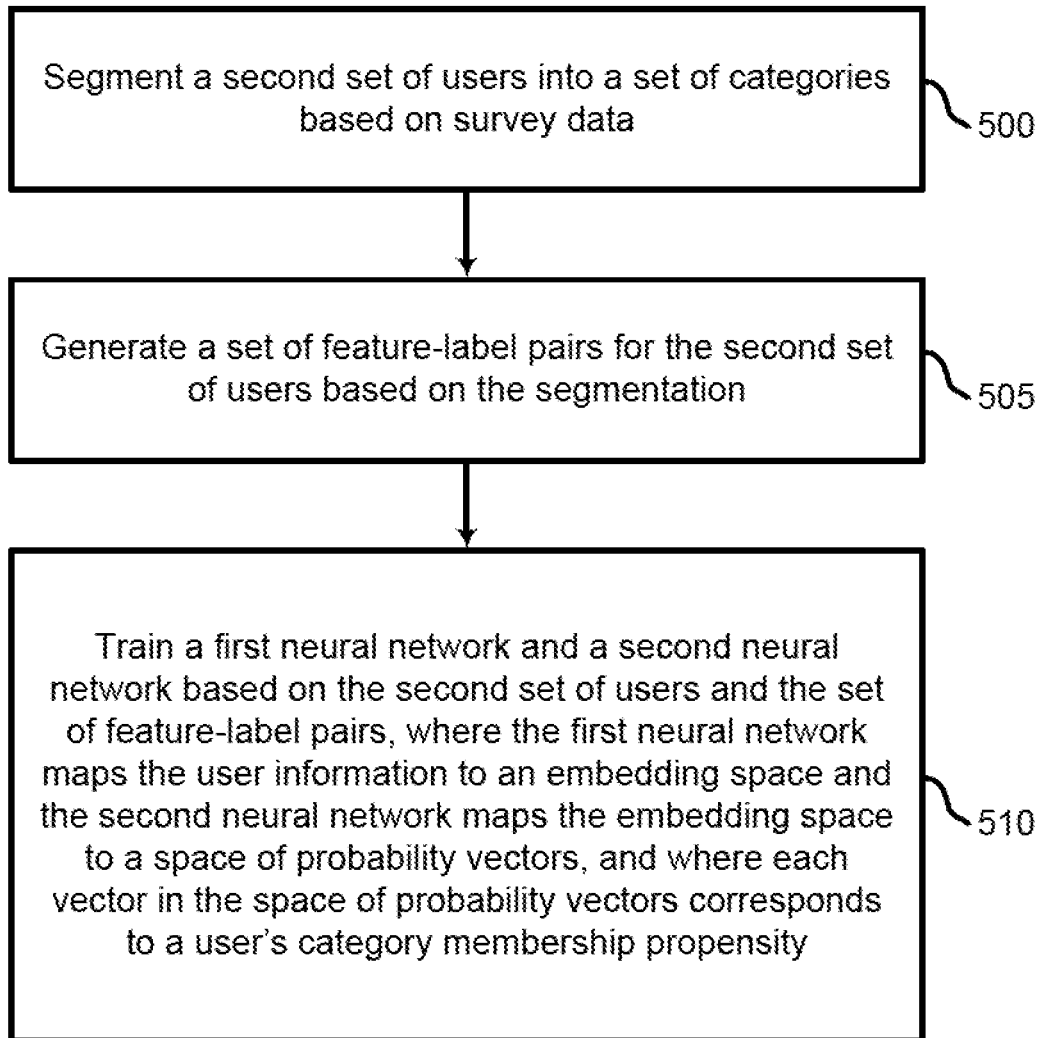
Segment a second set of users into a set of categories based on survey data

500

Generate a set of feature-label pairs for the second set of users based on the segmentation

505

Train a first neural network and a second neural network based on the second set of users and the set of feature-label pairs, where the first neural network maps the user information to an embedding space and the second neural network maps the embedding space to a space of probability vectors, and where each vector in the space of probability vectors corresponds to a user's category membership propensity

510